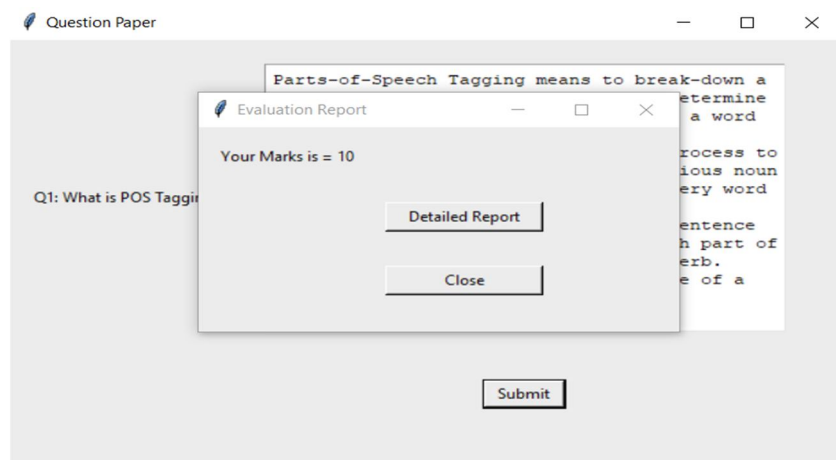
Question Paper

Q1: What is POS Taggi

Parts-of-Speech Tagging means to break-down a
etermine
a word

rocess to
ious noun
ery word

entence
h part of
erb.
e of a

Evaluation Report

Your Marks is = 10

Detailed Report

Close

Submit